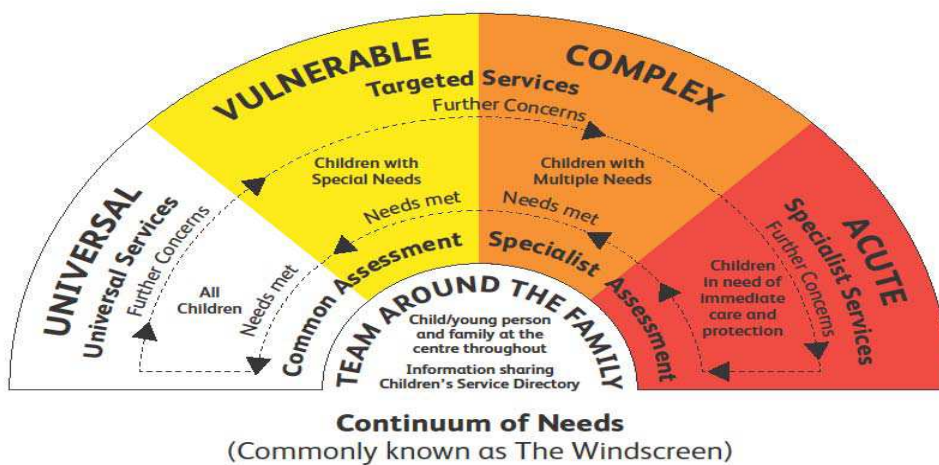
VULNERABLE
Targeted Services
COMPLEX
Further Concerns
Children with Special Needs
Children with Multiple Needs
UNIVERSAL
Universal Services
Further Concerns
Needs met
Needs met
ACUTE
Specialist Services
Further Concerns
All Children
Needs met
Common Assessment
Specialist Assessment
Children in need of immediate care and protection
TEAM AROUND THE FAMILY
Child/young person and family at the centre throughout
Information sharing Children's Service Directory

Continuum of Needs
(Commonly known as The Windscreen)